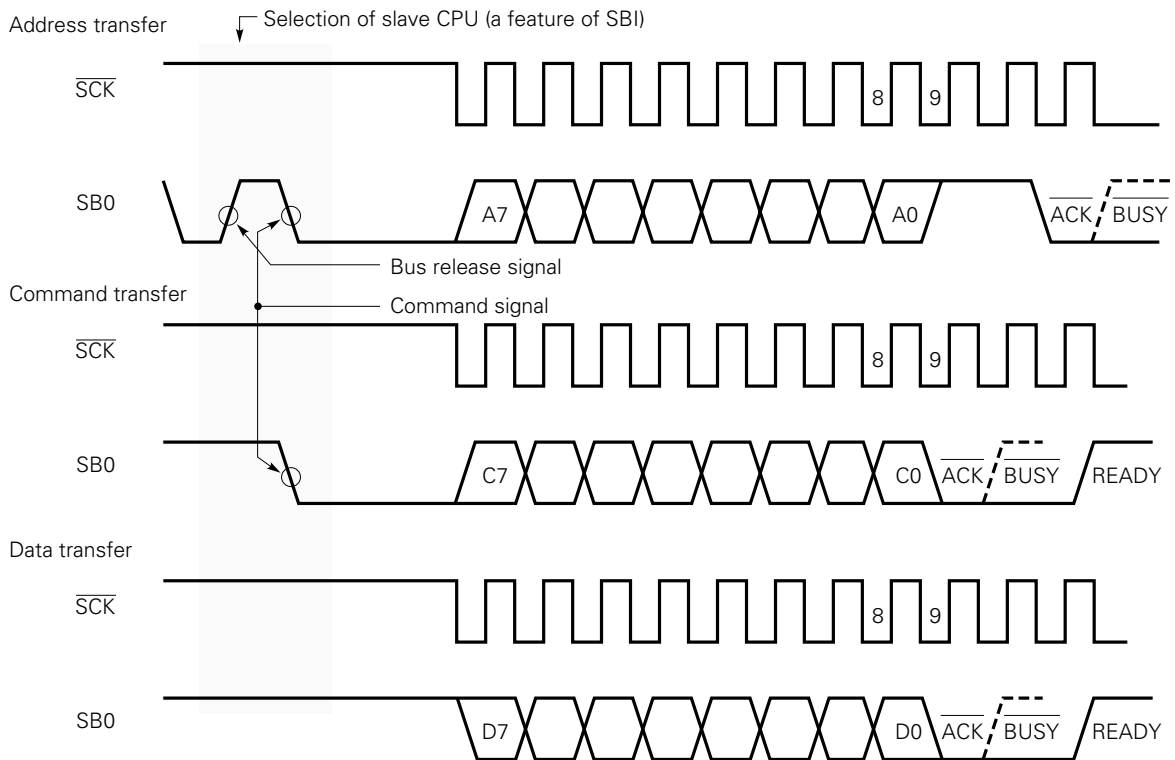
Address transfer

Selection of slave CPU (a feature of SBI)

$\overline{SCK}$

8

9

SB0

A7

A0

$\overline{ACK}$

$\overline{BUSY}$

Bus release signal

Command transfer

Command signal

$\overline{SCK}$

8

9

SB0

C7

C0

$\overline{ACK}$

$\overline{BUSY}$

READY

Data transfer

$\overline{SCK}$

8

9

SB0

D7

D0

$\overline{ACK}$

$\overline{BUSY}$

READY